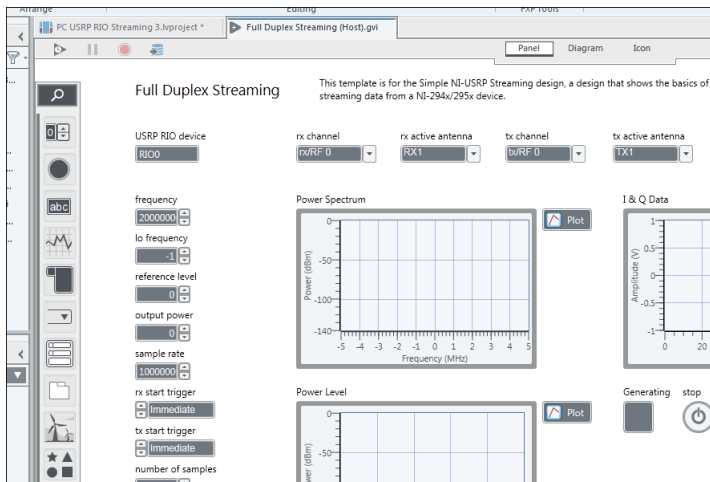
Arrange

Editing

FXP Tools

PC USRP RIO Streaming 3.lvproject *

Full Duplex Streaming (Host).gvi

Panel

Diagram

Icon

0

abc

Full Duplex Streaming

This template is for the Simple NI-USRP Streaming design, a design that shows the basics of streaming data from a NI-294x/295x device.

USRP RIO device

RIO0

rx channel

rx/RF 0

rx active antenna

RX1

tx channel

tx/RF 0

tx active antenna

TX1

frequency

2000000

lo frequency

-1

reference level

0

output power

0

sample rate

1000000

rx start trigger

Immediate

tx start trigger

Immediate

number of samples

Power Spectrum

Plot

Power (dBm)

0

-50

-100

-140

-5 -4 -3 -2 -1 0 1 2 3 4 5

Frequency (MHz)

I & Q Data

1

0.5

0

-0.5

-1

Amplitude (V)

0

20

Power Level

Plot

0

-50

wer (dBm

Generating

stop